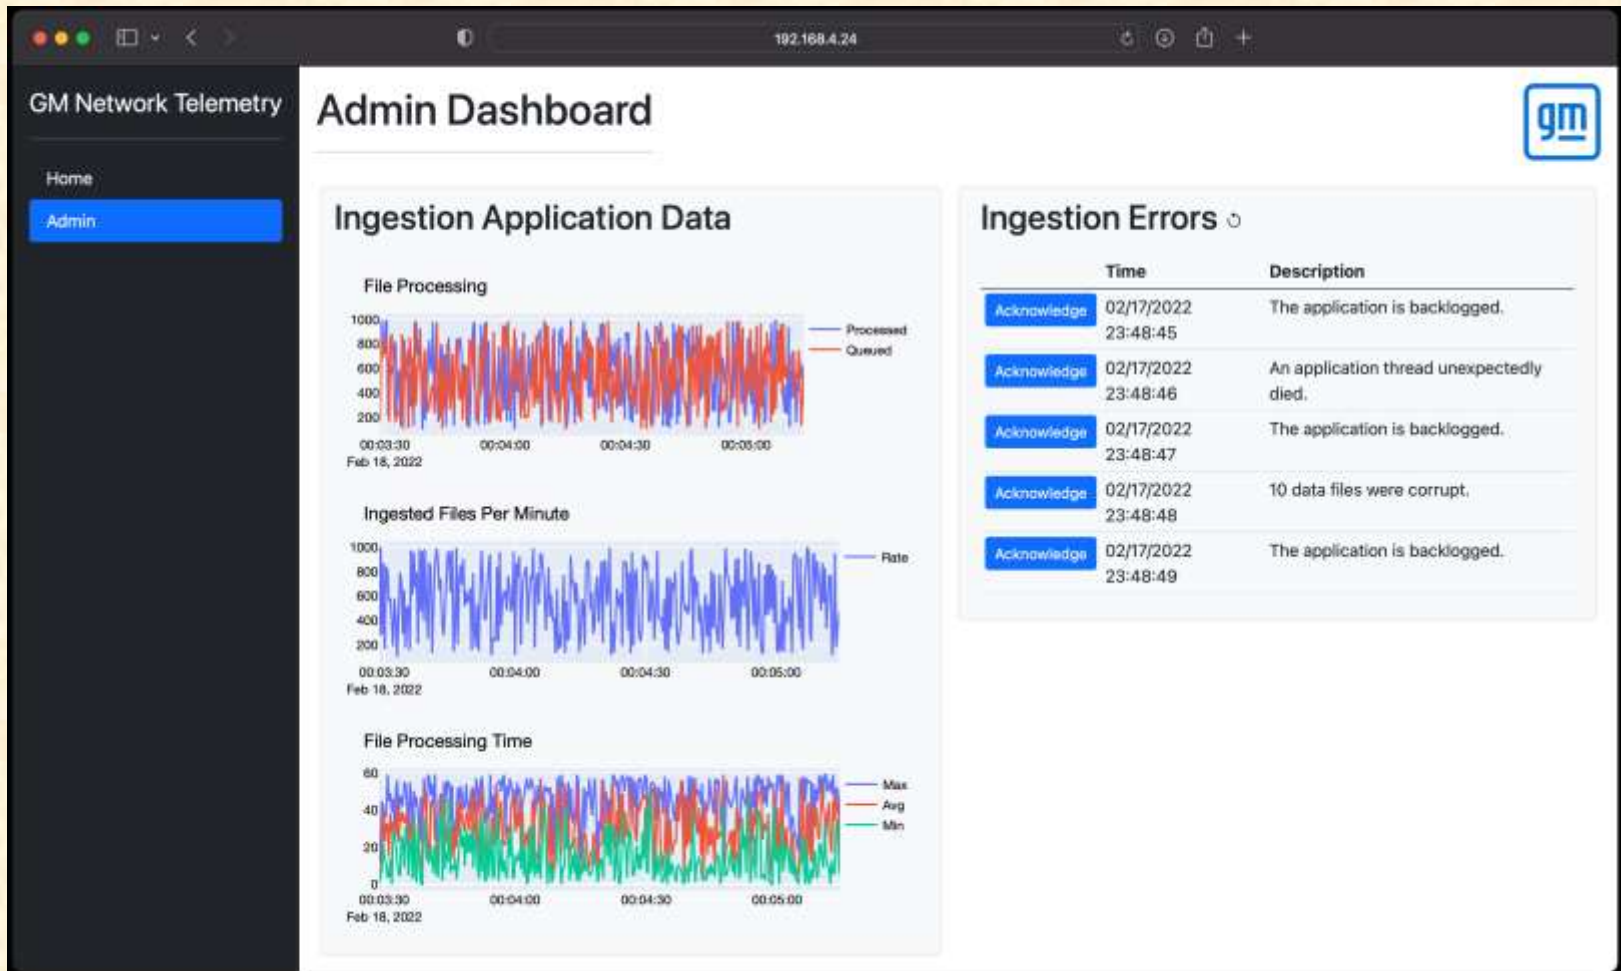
192.168.4.24

GM Network Telemetry

Home

Admin

Admin Dashboard

gm

Ingestion Application Data

File Processing

1000
800
600
400
200

00:03:30
Feb 18, 2022
00:04:00
00:04:30
00:05:00

Processed
Queued

Ingested Files Per Minute

1000
800
600
400
200

00:03:30
Feb 18, 2022
00:04:00
00:04:30
00:05:00

Rate

File Processing Time

60
40
20
0

00:03:30
Feb 18, 2022
00:04:00
00:04:30
00:05:00

Max
Avg
Min

Ingestion Errors

| | Time | Description |
|---|---|---|
| Acknowledge | 02/17/2022 23:48:45 | The application is backlogged. |
| Acknowledge | 02/17/2022 23:48:46 | An application thread unexpectedly died. |
| Acknowledge | 02/17/2022 23:48:47 | The application is backlogged. |
| Acknowledge | 02/17/2022 23:48:48 | 10 data files were corrupt. |
| Acknowledge | 02/17/2022 23:48:49 | The application is backlogged. |